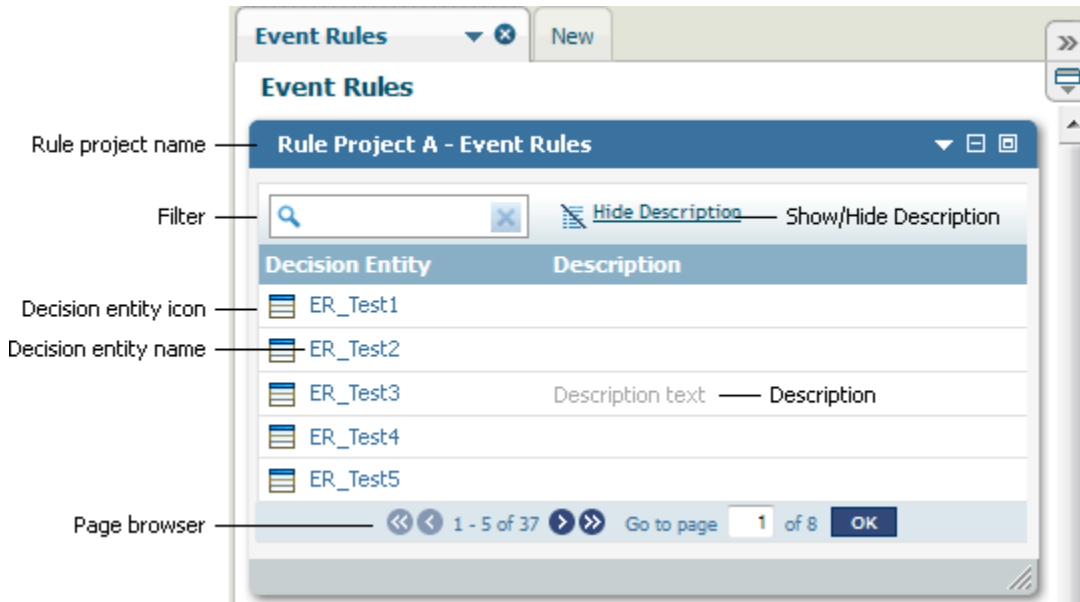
Event Rules

New

Event Rules

Rule project name

Rule Project A - Event Rules

Filter

Hide Description

Show/Hide Description

| Decision Entity | Description |
|---|---|
| ER_Test1 | |
| ER_Test2 | |
| ER_Test3 | Description text |
| ER_Test4 | |
| ER_Test5 | |

Decision entity icon

Decision entity name

Description

Page browser

1 - 5 of 37 Go to page 1 of 8 OK